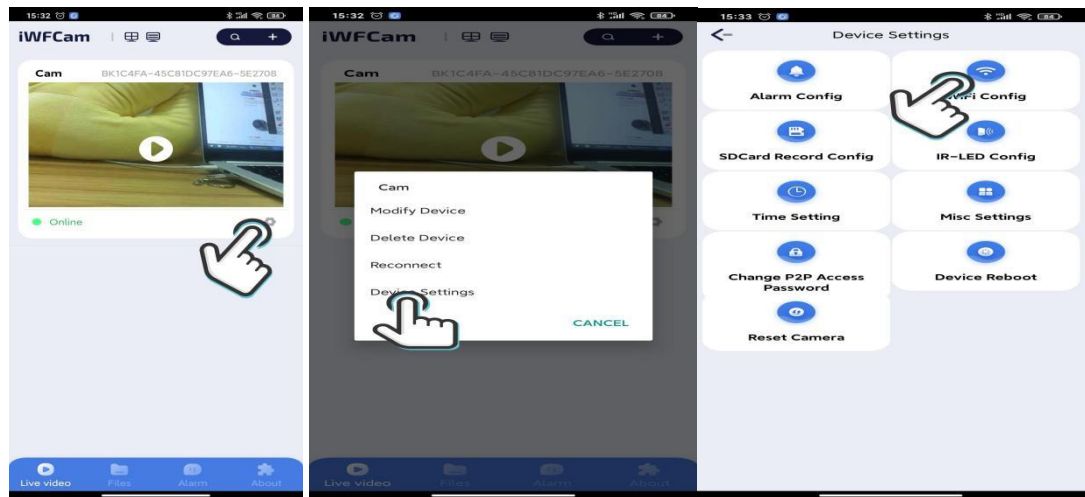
15:32

iWFCam

Cam BK1C4FA-45C81DC97EA6-5E2708

Online

Live video Files Alarm About

15:32

iWFCam

Cam BK1C4FA-45C81DC97EA6-5E2708

Cam

Modify Device

Delete Device

Reconnect

Device Settings

CANCEL

Live video Files Alarm About

15:33

Device Settings

Alarm Config

WiFi Config

SDCard Record Config

IR-LED Config

Time Setting

Misc Settings

Change P2P Access Password

Device Reboot

Reset Camera